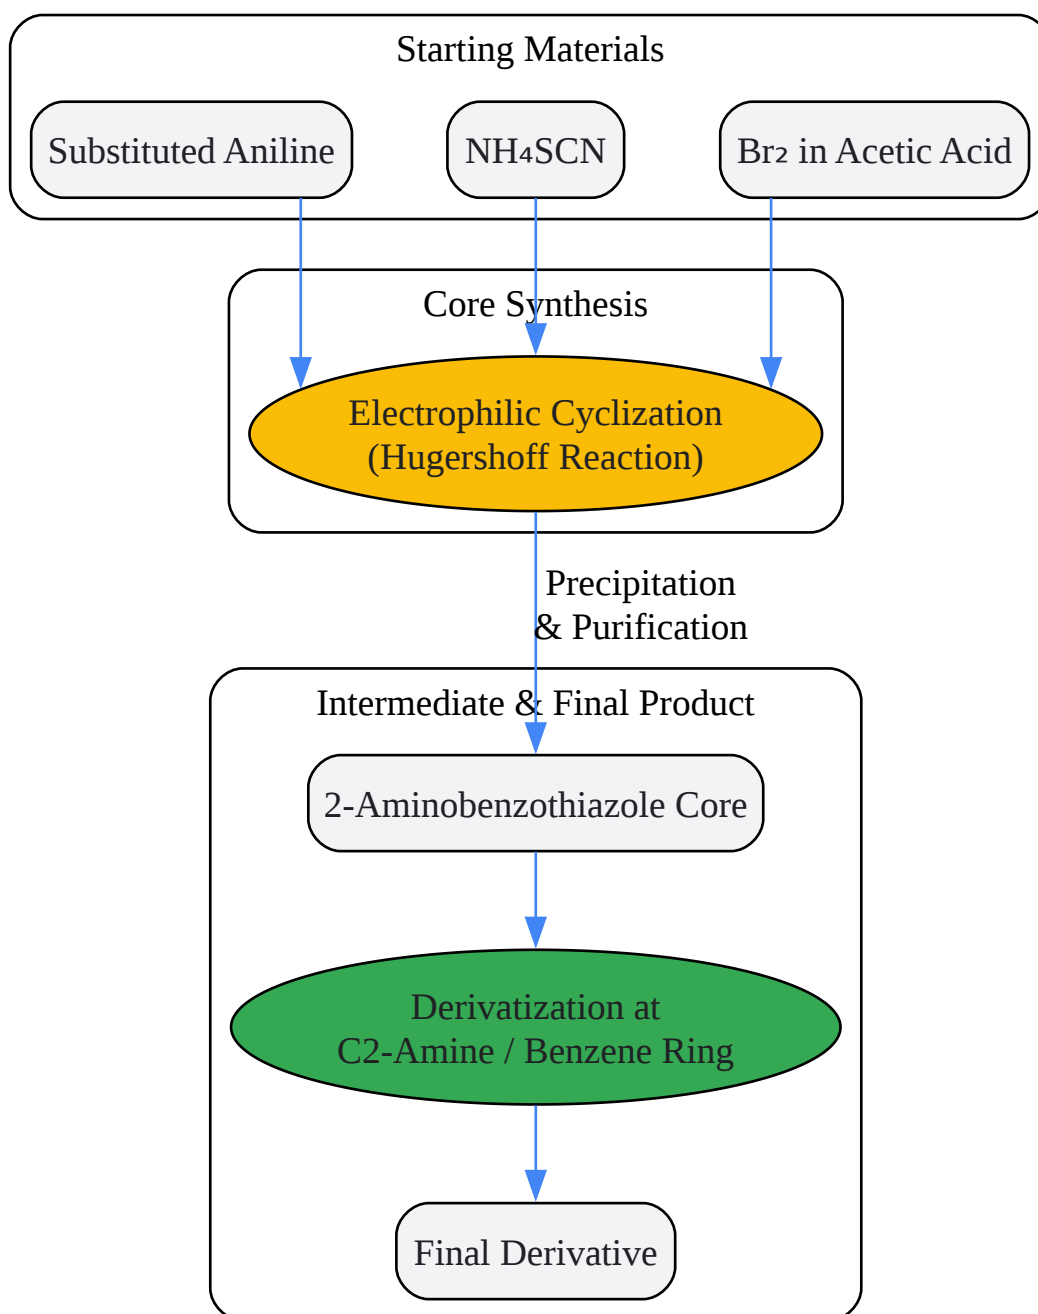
Starting Materials

Substituted Aniline

$NH_4SCN$

$Br_2$ in Acetic Acid

Core Synthesis

Electrophilic Cyclization (Hugershoff Reaction)

Precipitation & Purification

Intermediate & Final Product

2-Aminobenzothiazole Core

Derivatization at C2-Amine / Benzene Ring

Final Derivative